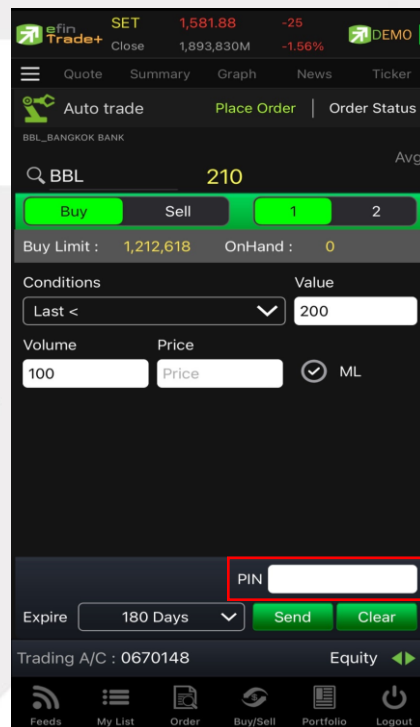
efin Trade+ SET Close 1,581.88 1,893,830M -25 -1.56% DEMO

Quote Summary Graph News Ticker

Auto trade Place Order | Order Status

BBL_BANGKOK BANK

Avg

BBL 210

Buy Sell 1 2

Buy Limit : 1,212,618 OnHand : 0

Conditions
Last <

Value
200

Volume
100

Price
Price

ML

PIN

Expire 180 Days Send Clear

Trading A/C : 0670148 Equity

Feeds My List Order Buy/Sell Portfolio Logout